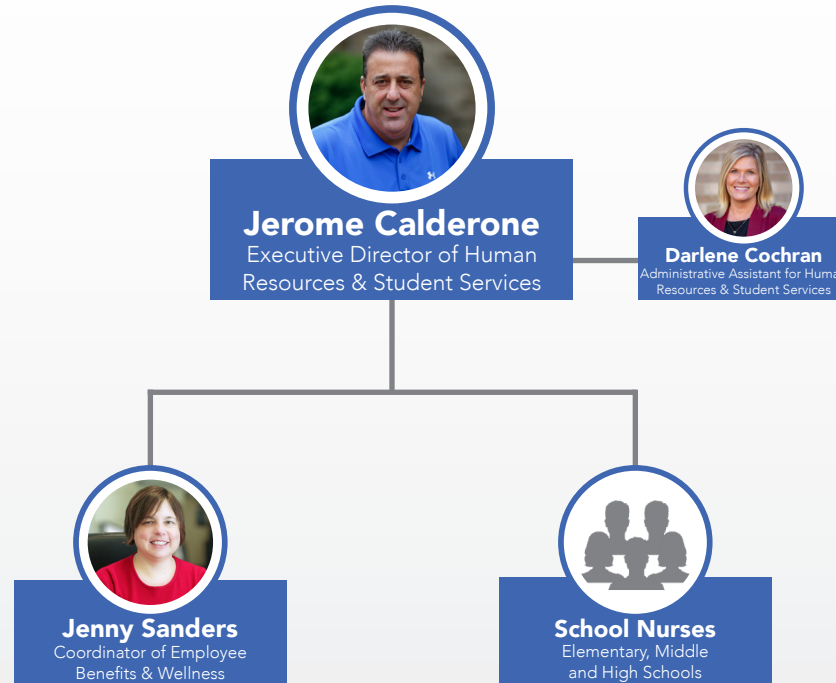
Jerome Calderone
Executive Director of Human Resources & Student Services

Darlene Cochran
Administrative Assistant for Huma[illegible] Resources & Student Services

Jenny Sanders
Coordinator of Employee Benefits & Wellness

School Nurses
Elementary, Middle and High Schools